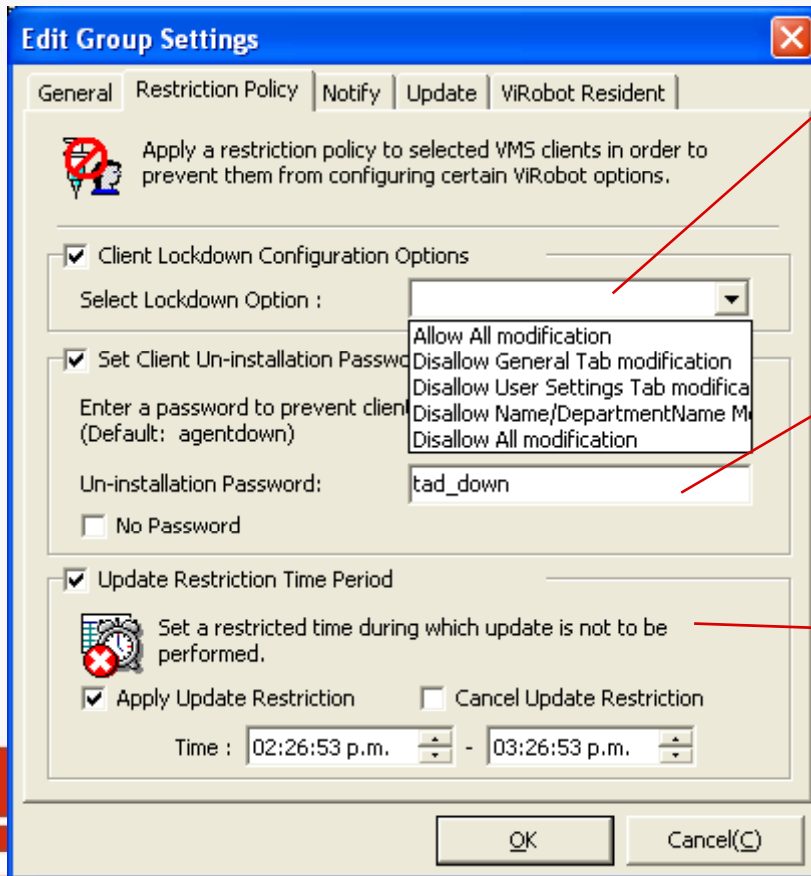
Edit Group Settings

General | Restriction Policy | Notify | Update | ViRobot Resident

Apply a restriction policy to selected VMS clients in order to prevent them from configuring certain ViRobot options.

☑ Client Lockdown Configuration Options

Select Lockdown Option :

Allow All modification
Disallow General Tab modification
Disallow User Settings Tab modifica
Disallow Name/DepartmentName M
Disallow All modification

☑ Set Client Un-installation Passwo

Enter a password to prevent client
(Default: agentdown)

Un-installation Password: tad_down

☐ No Password

☑ Update Restriction Time Period

Set a restricted time during which update is not to be performed.

☑ Apply Update Restriction ☐ Cancel Update Restriction

Time : 02:26:53 p.m. - 03:26:53 p.m.

OK Cancel(C)